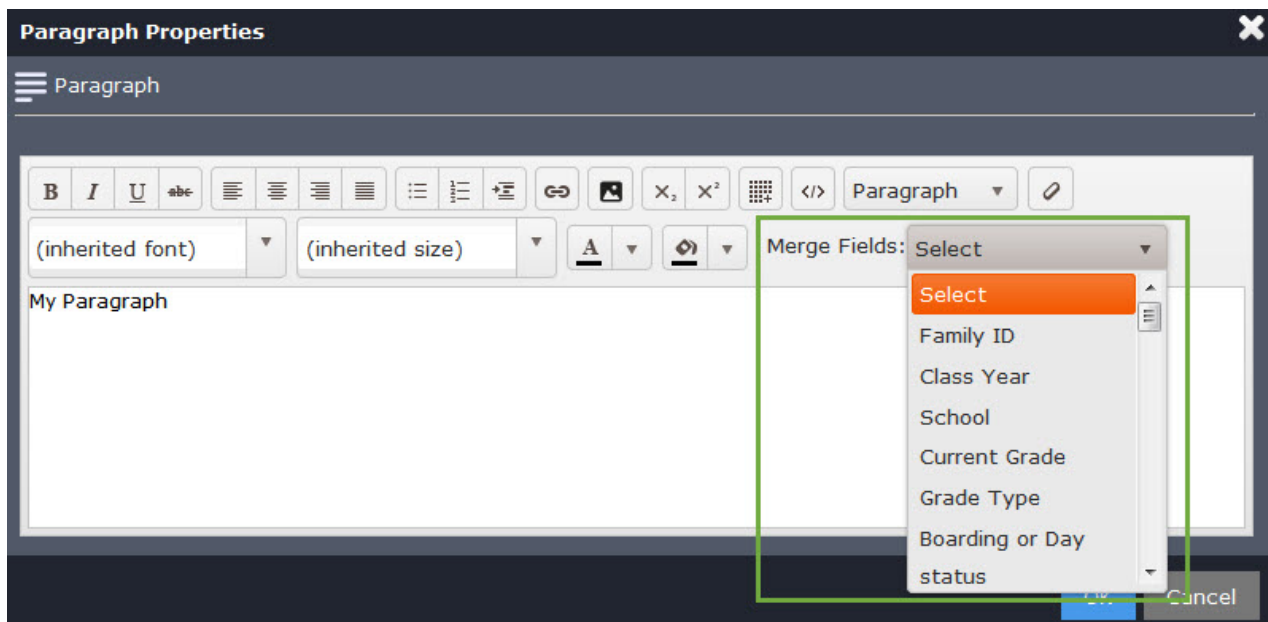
Paragraph Properties

Paragraph

B I U abc

$x_2$ $x^2$

</>

Paragraph

(inherited font)

(inherited size)

A

Merge Fields: Select

My Paragraph

Select
Family ID
Class Year
School
Current Grade
Grade Type
Boarding or Day
status

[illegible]

Cancel